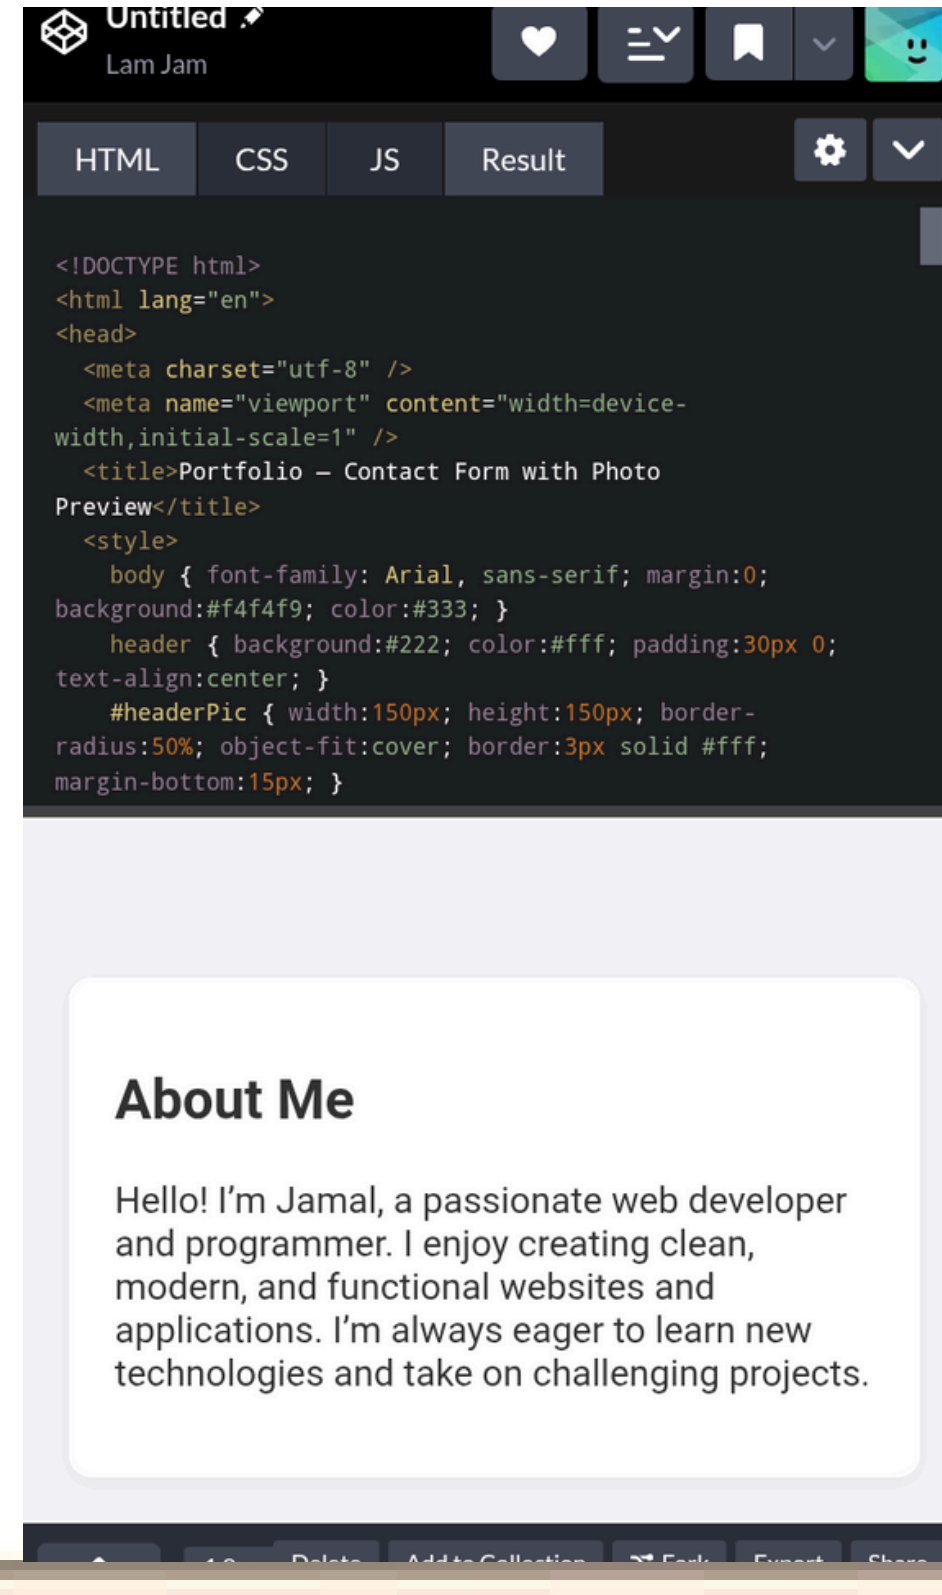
Untitled
Lam Jam

HTML CSS JS Result

<!DOCTYPE html>
<html lang="en">
<head>
  <meta charset="utf-8" />
  <meta name="viewport" content="width=device-width,initial-scale=1" />
  <title>Portfolio – Contact Form with Photo Preview</title>
  <style>
    body { font-family: Arial, sans-serif; margin:0; background:#f4f4f9; color:#333; }
    header { background:#222; color:#fff; padding:30px 0; text-align:center; }
    #headerPic { width:150px; height:150px; border-radius:50%; object-fit:cover; border:3px solid #fff; margin-bottom:15px; }

About Me

Hello! I'm Jamal, a passionate web developer and programmer. I enjoy creating clean, modern, and functional websites and applications. I'm always eager to learn new technologies and take on challenging projects.

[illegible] Delete Add to Collection Fork Export Share